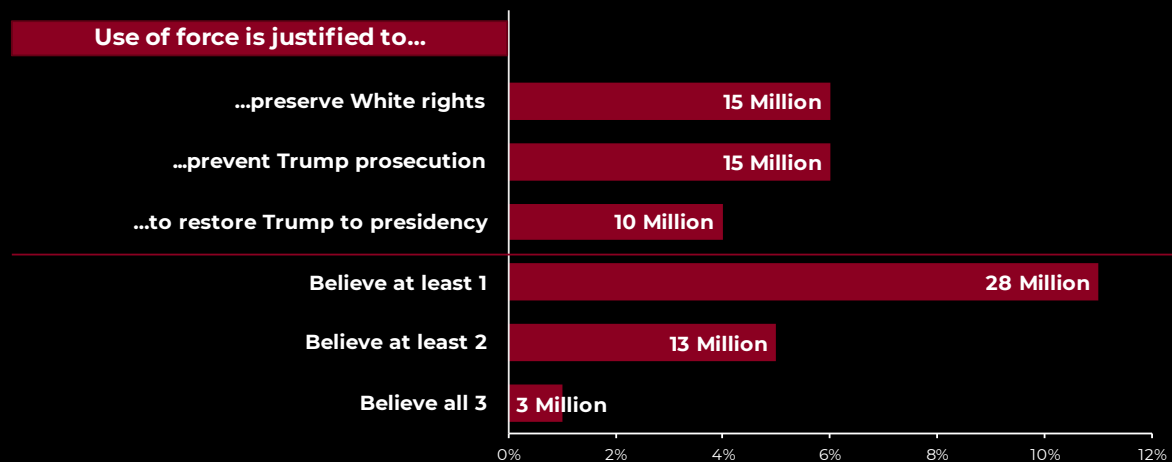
Use of force is justified to...

...preserve White rights
15 Million

...prevent Trump prosecution
15 Million

...to restore Trump to presidency
10 Million

Believe at least 1
28 Million

Believe at least 2
13 Million

Believe all 3
3 Million

0% 2% 4% 6% 8% 10% 12%